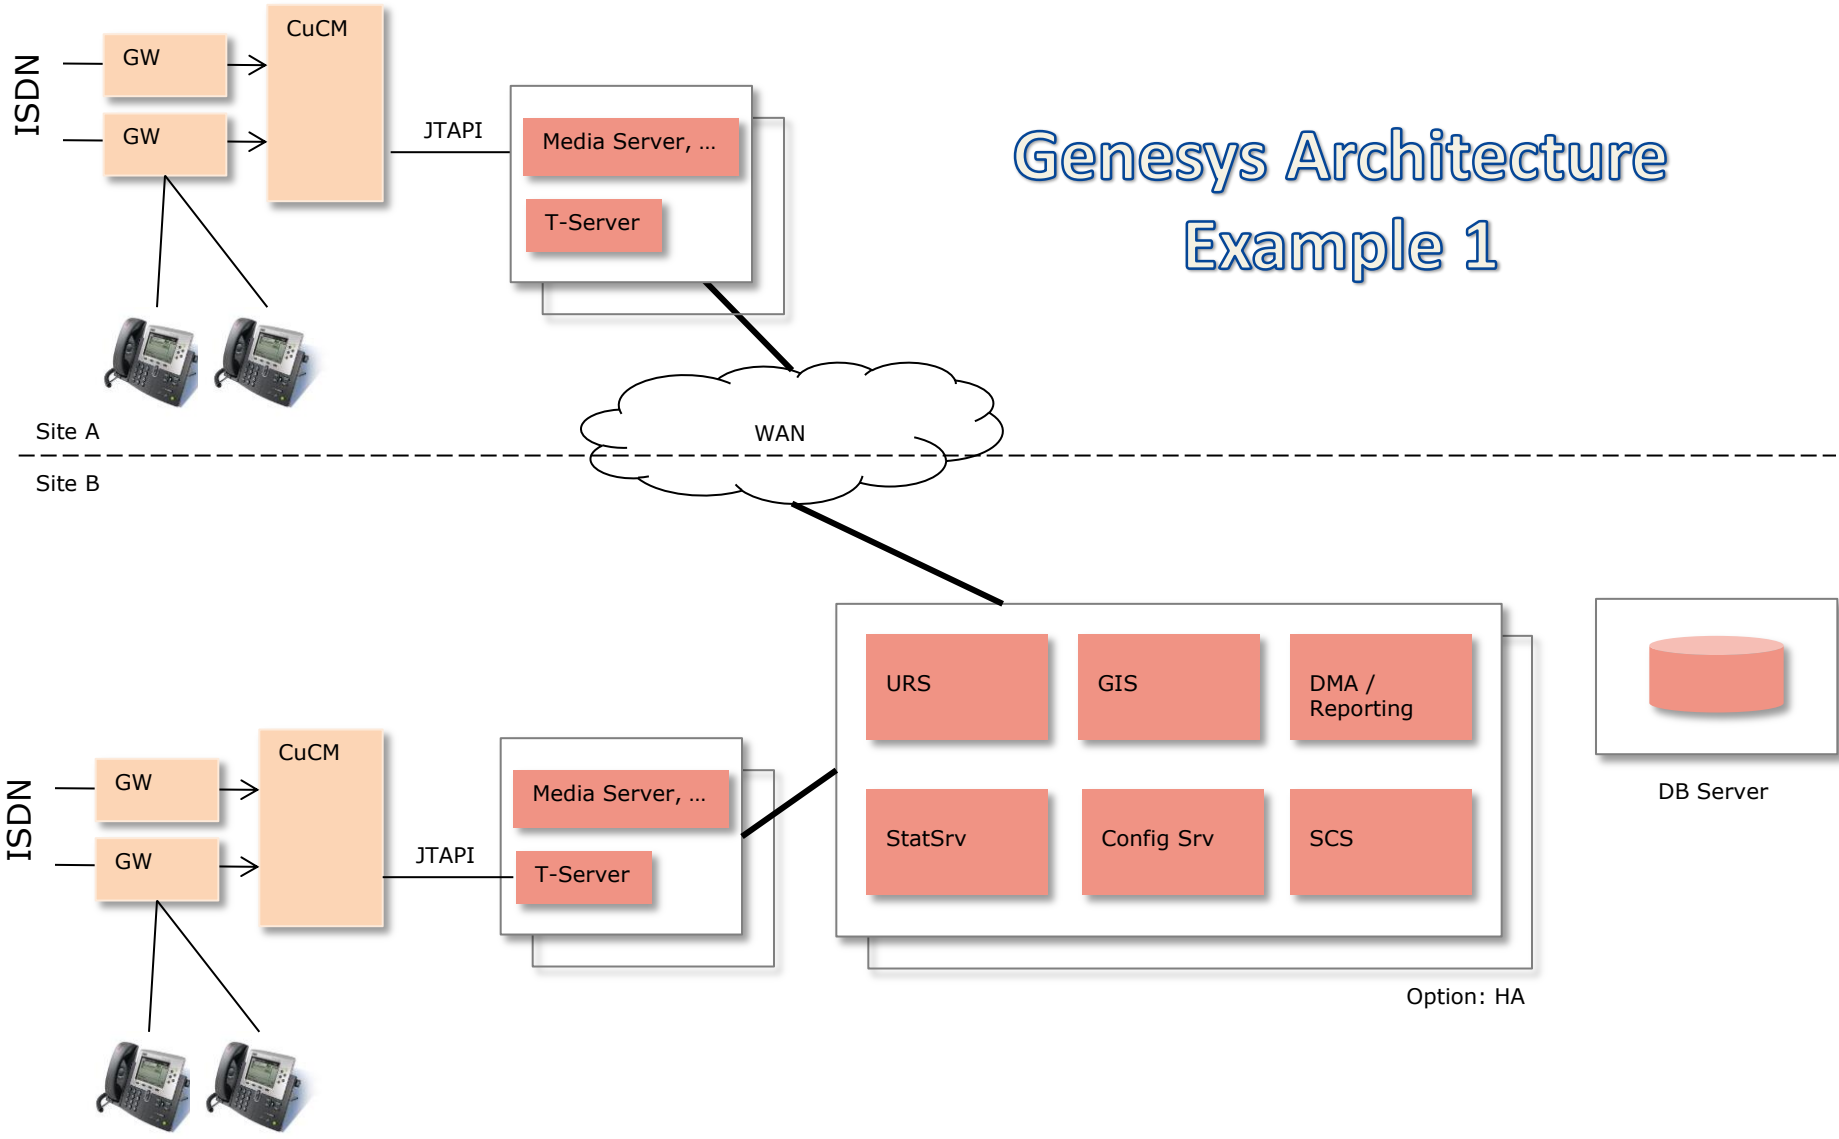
ISDN
GW
GW
CuCM
JTAPI
Media Server, ...
T-Server

Genesys Architecture
Example 1

WAN
Site A
Site B

URS
GIS
DMA / Reporting
StatSrv
Config Srv
SCS
DB Server
Option: HA

ISDN
GW
GW
CuCM
JTAPI
Media Server, ...
T-Server